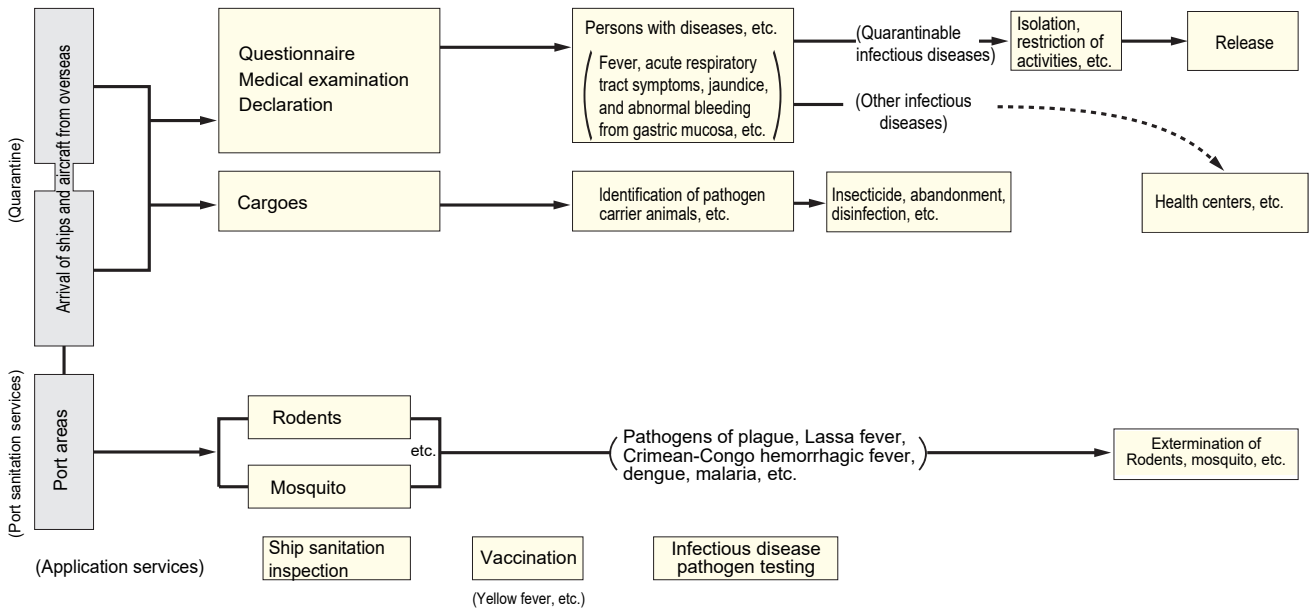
(Quarantine)

Arrival of ships and aircraft from overseas

Questionnaire
Medical examination
Declaration

Persons with diseases, etc.
Fever, acute respiratory tract symptoms, jaundice, and abnormal bleeding from gastric mucosa, etc.

(Quarantinable infectious diseases)

Isolation, restriction of activities, etc.

Release

(Other infectious diseases)

Health centers, etc.

Cargoes

Identification of pathogen carrier animals, etc.

Insecticide, abandonment, disinfection, etc.

(Port sanitation services)

Port areas

Rodents

etc.

Mosquito

Pathogens of plague, Lassa fever, Crimean-Congo hemorrhagic fever, dengue, malaria, etc.

Extermination of Rodents, mosquito, etc.

(Application services)

Ship sanitation inspection

Vaccination
(Yellow fever, etc.)

Infectious disease pathogen testing